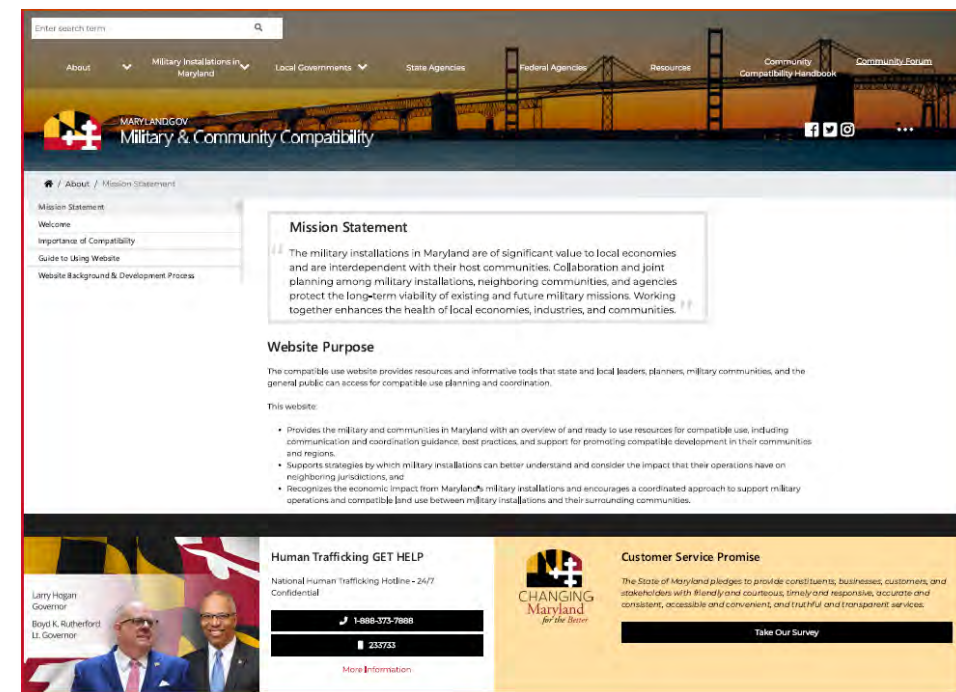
Enter search term

About

Military Installations in Maryland

Local Governments

State Agencies

Federal Agencies

Resources

Community Compatibility Handbook

Community Forum

MARYLAND.GOV

Military & Community Compatibility

/ About / Mission Statement

Mission Statement

Welcome

Importance of Compatibility

Guide to Using Website

Website Background & Development Process

Mission Statement

The military installations in Maryland are of significant value to local economies and are interdependent with their host communities. Collaboration and joint planning among military installations, neighboring communities, and agencies protect the long-term viability of existing and future military missions. Working together enhances the health of local economies, industries, and communities.

Website Purpose

The compatible use website provides resources and informative tools that state and local leaders, planners, military communities, and the general public can access for compatible use planning and coordination.

This website:

- Provides the military and communities in Maryland with an overview of and ready to use resources for compatible use, including communication and coordination guidance, best practices, and support for promoting compatible development in their communities and regions.
- Supports strategies by which military installations can better understand and consider the impact that their operations have on neighboring jurisdictions, and
- Recognizes the economic impact from Maryland's military installations and encourages a coordinated approach to support military operations and compatible land use between military installations and their surrounding communities.

Larry Hogan
Governor

Boyd K. Rutherford
Lt. Governor

Human Trafficking GET HELP

National Human Trafficking Hotline - 24/7 Confidential

1-888-373-7888

233733

More Information

CHANGING Maryland for the Better

Customer Service Promise

The State of Maryland pledges to provide constituents, businesses, customers, and stakeholders with friendly and courteous, timely and responsive, accurate and consistent, accessible and convenient, and truthful and transparent services.

Take Our Survey